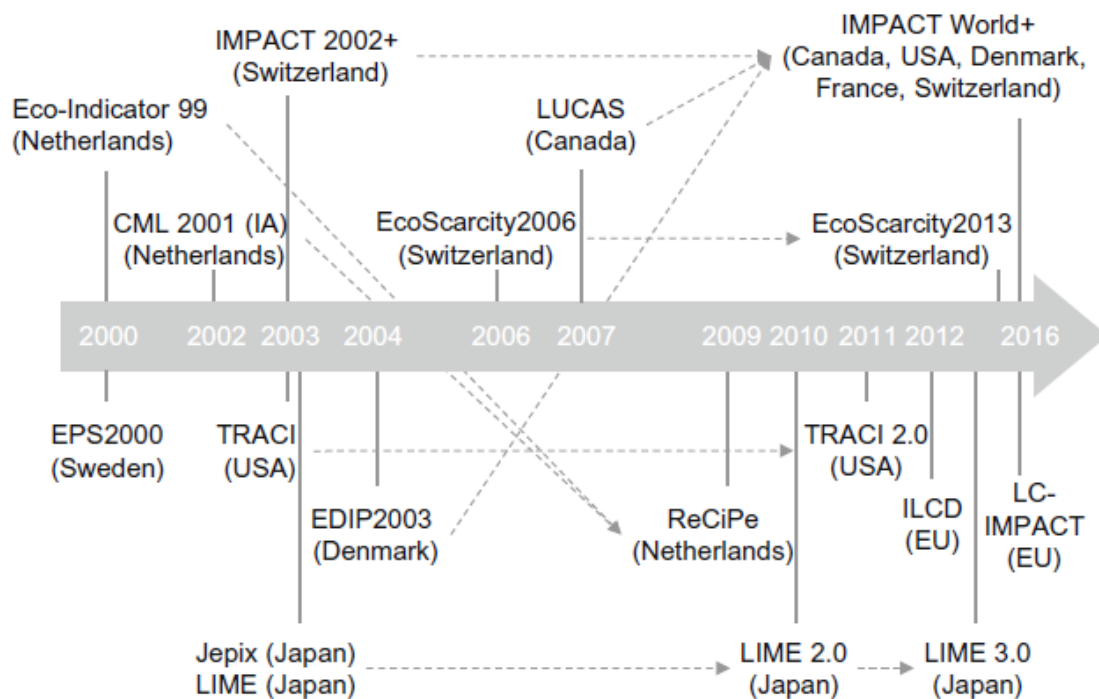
IMPACT 2002+ (Switzerland)

IMPACT World+ (Canada, USA, Denmark, France, Switzerland)

Eco-Indicator 99 (Netherlands)

LUCAS (Canada)

CML 2001 (IA) (Netherlands)

EcoScarcity2006 (Switzerland)

EcoScarcity2013 (Switzerland)

2000 2002 2003 2004 2006 2007 2009 2010 2011 2012 2016

EPS2000 (Sweden)

TRACI (USA)

TRACI 2.0 (USA)

EDIP2003 (Denmark)

ReCiPe (Netherlands)

ILCD (EU)

LC-IMPACT (EU)

Jepix (Japan)
LIME (Japan)

LIME 2.0 (Japan)

LIME 3.0 (Japan)